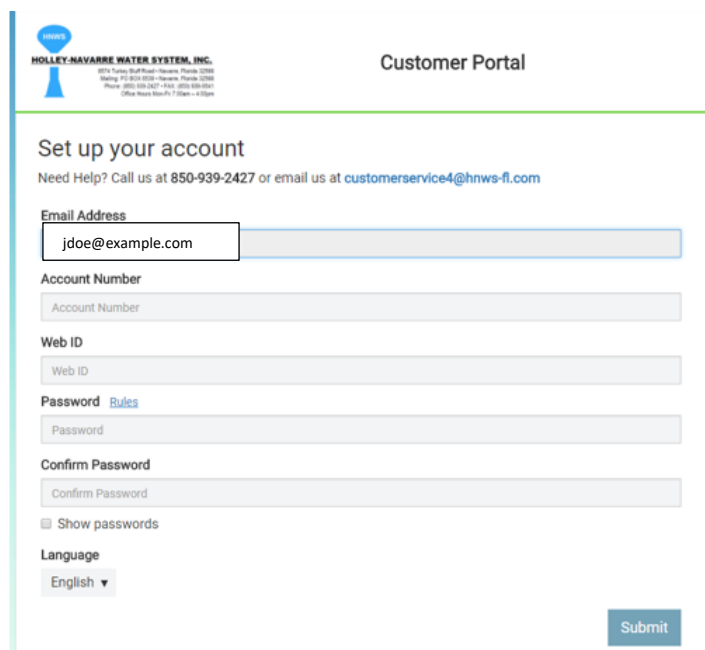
HNWS

HOLLEY-NAVARRE WATER SYSTEM, INC.

8574 Turkey Bluff Road • Navarre, Florida 32566
Mailing: PO BOX 8536 • Navarre, Florida 32566
Phone: (850) 939-2427 • FAX: (850) 939-0541
Office Hours Mon-Fri 7:30am – 4:00pm

Customer Portal

Set up your account

Need Help? Call us at 850-939-2427 or email us at customerservice4@hnws-fl.com

Email Address

jdoe@example.com

Account Number

Account Number

Web ID

Web ID

Password Rules

Password

Confirm Password

Confirm Password

Show passwords

Language

English ▾

Submit